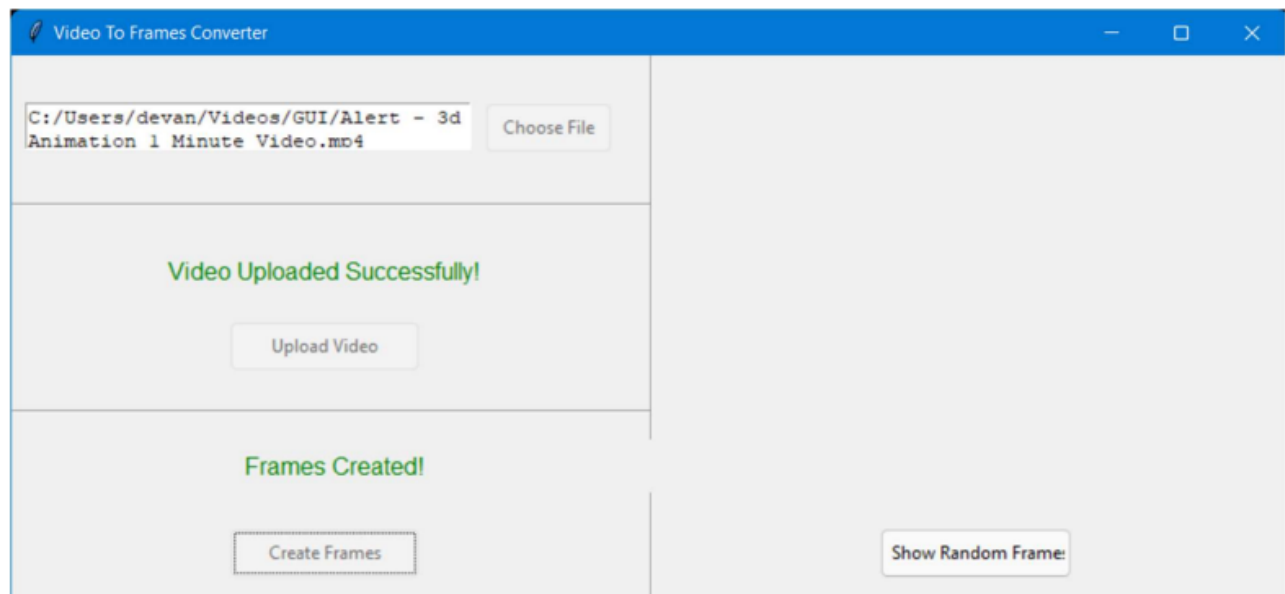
Video To Frames Converter

C:/Users/devan/Videos/GUI/Alert - 3d Animation 1 Minute Video.mp4

Choose File

Video Uploaded Successfully!

Upload Video

Frames Created!

Create Frames

Show Random Frame: